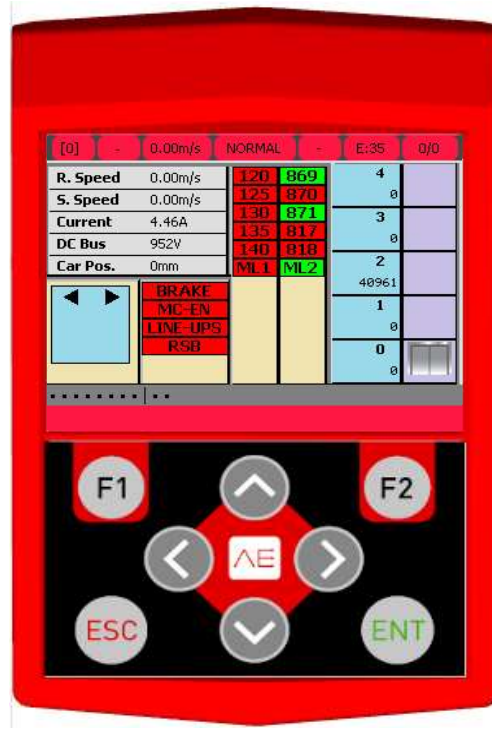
[0] - 0.00m/s NORMAL - E:35 0/0

| R. Speed | 0.00m/s |
|---|---|
| S. Speed | 0.00m/s |
| Current | 4.46A |
| DC Bus | 952V |
| Car Pos. | 0mm |

| 120 | 869 |
|---|---|
| 125 | 870 |
| 130 | 871 |
| 135 | 817 |
| 140 | 818 |
| ML1 | ML2 |

BRAKE
MC-EN
LINE-UPS
RSB

4
0
3
0
2
40961
1
0
0
0

F1
F2
ΛE
ESC
ENT